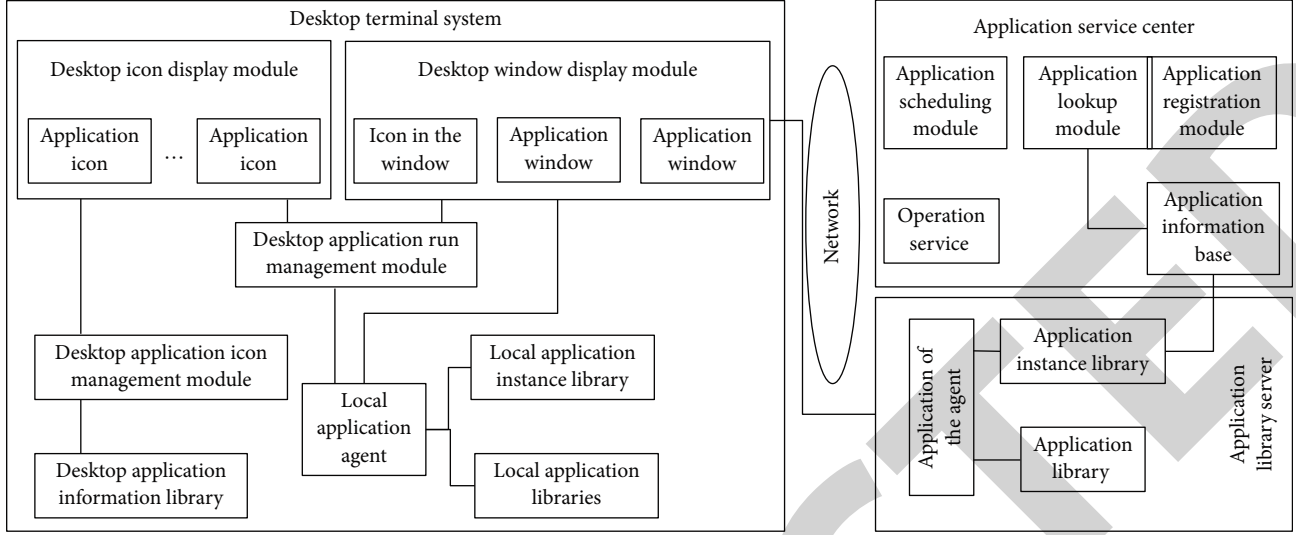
Desktop terminal system

Desktop icon display module

Application icon

…

Application icon

Desktop window display module

Icon in the window

Application window

Application window

Desktop application run management module

Desktop application icon management module

Desktop application information library

Local application agent

Local application instance library

Local application libraries

Network

Application service center

Application scheduling module

Application lookup module

Application registration module

Operation service

Application information base

Application of the agent

Application instance library

Application library

Application library server